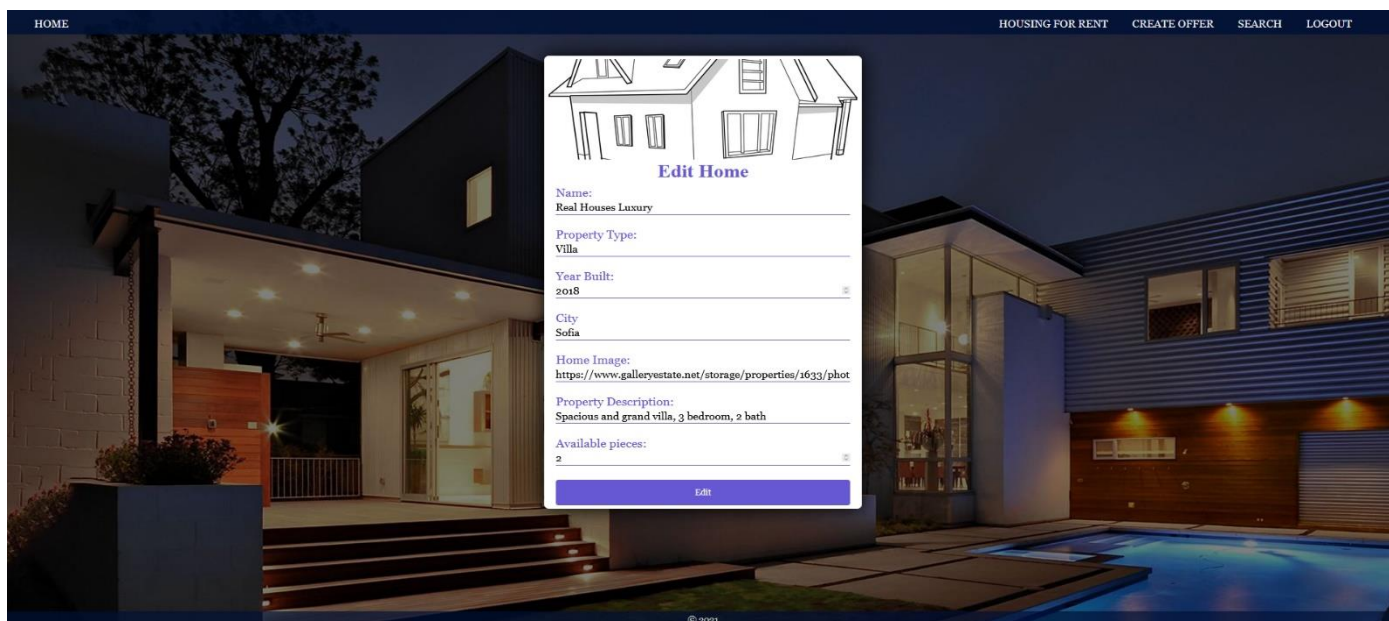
HOME

HOUSING FOR RENT CREATE OFFER SEARCH LOGOUT

Edit Home

Name:
Real Houses Luxury

Property Type:
Villa

Year Built:
2018

City
Sofia

Home Image:
https://www.galleryestate.net/storage/properties/1633/phot

Property Description:
Spacious and grand villa, 3 bedroom, 2 bath

Available pieces:
2

Edit

© 2021